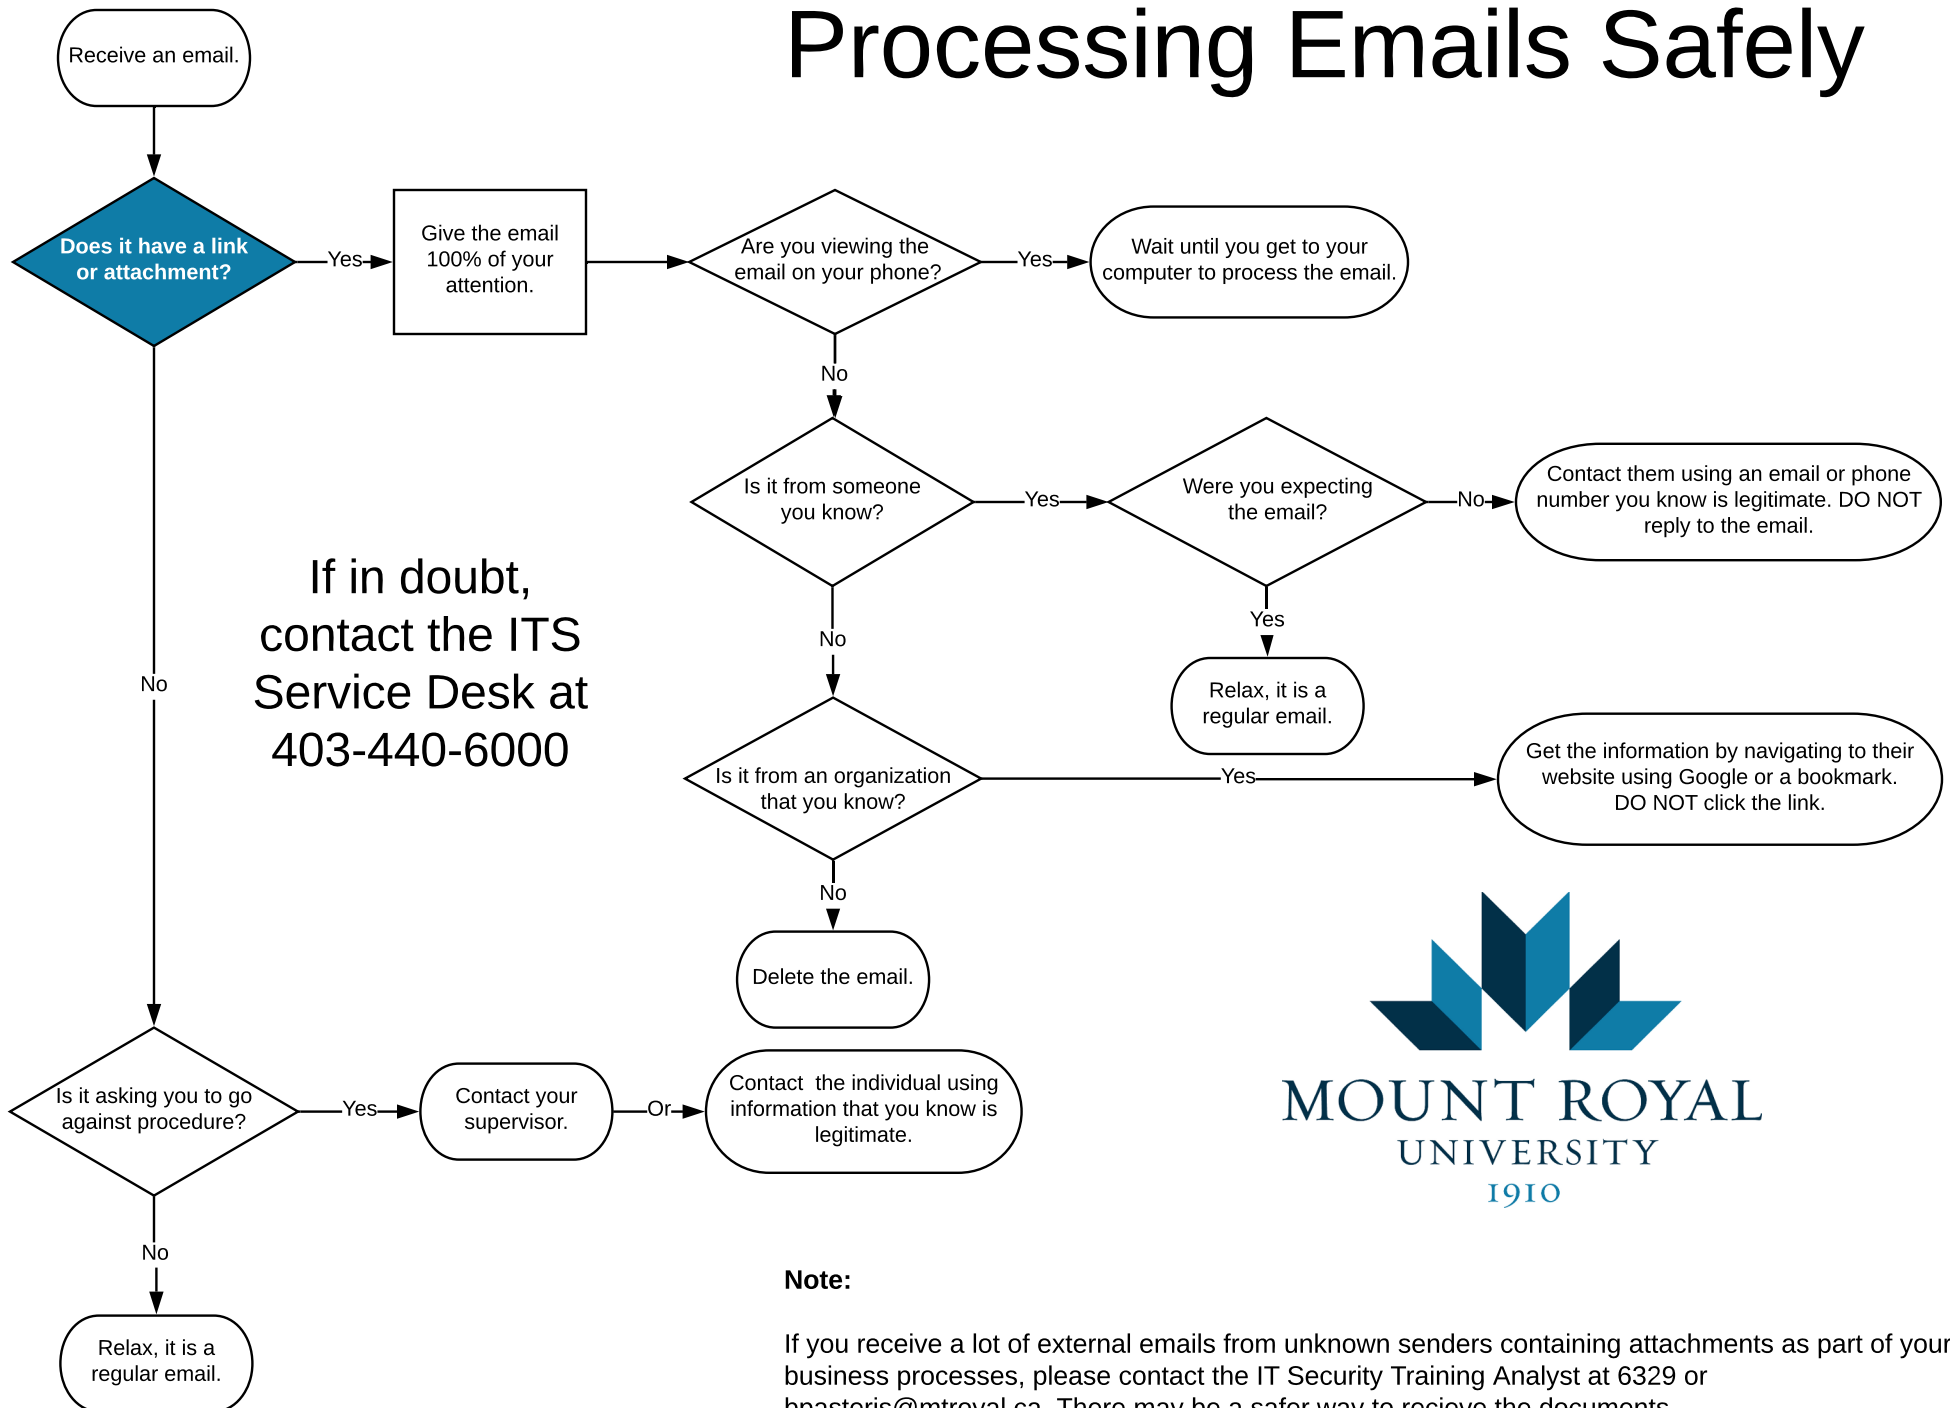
Processing Emails Safely

Receive an email.

Does it have a link or attachment?

Yes

Give the email 100% of your attention.

Are you viewing the email on your phone?

Yes

Wait until you get to your computer to process the email.

No

Is it from someone you know?

Yes

Were you expecting the email?

No

Contact them using an email or phone number you know is legitimate. DO NOT reply to the email.

Yes

Relax, it is a regular email.

No

If in doubt, contact the ITS Service Desk at 403-440-6000

No

Is it from an organization that you know?

Yes

Get the information by navigating to their website using Google or a bookmark. DO NOT click the link.

No

Delete the email.

Is it asking you to go against procedure?

Yes

Contact your supervisor.

Or

Contact the individual using information that you know is legitimate.

No

Relax, it is a regular email.

MOUNT ROYAL UNIVERSITY 1910

Note:

If you receive a lot of external emails from unknown senders containing attachments as part of your business processes, please contact the IT Security Training Analyst at 6329 or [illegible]